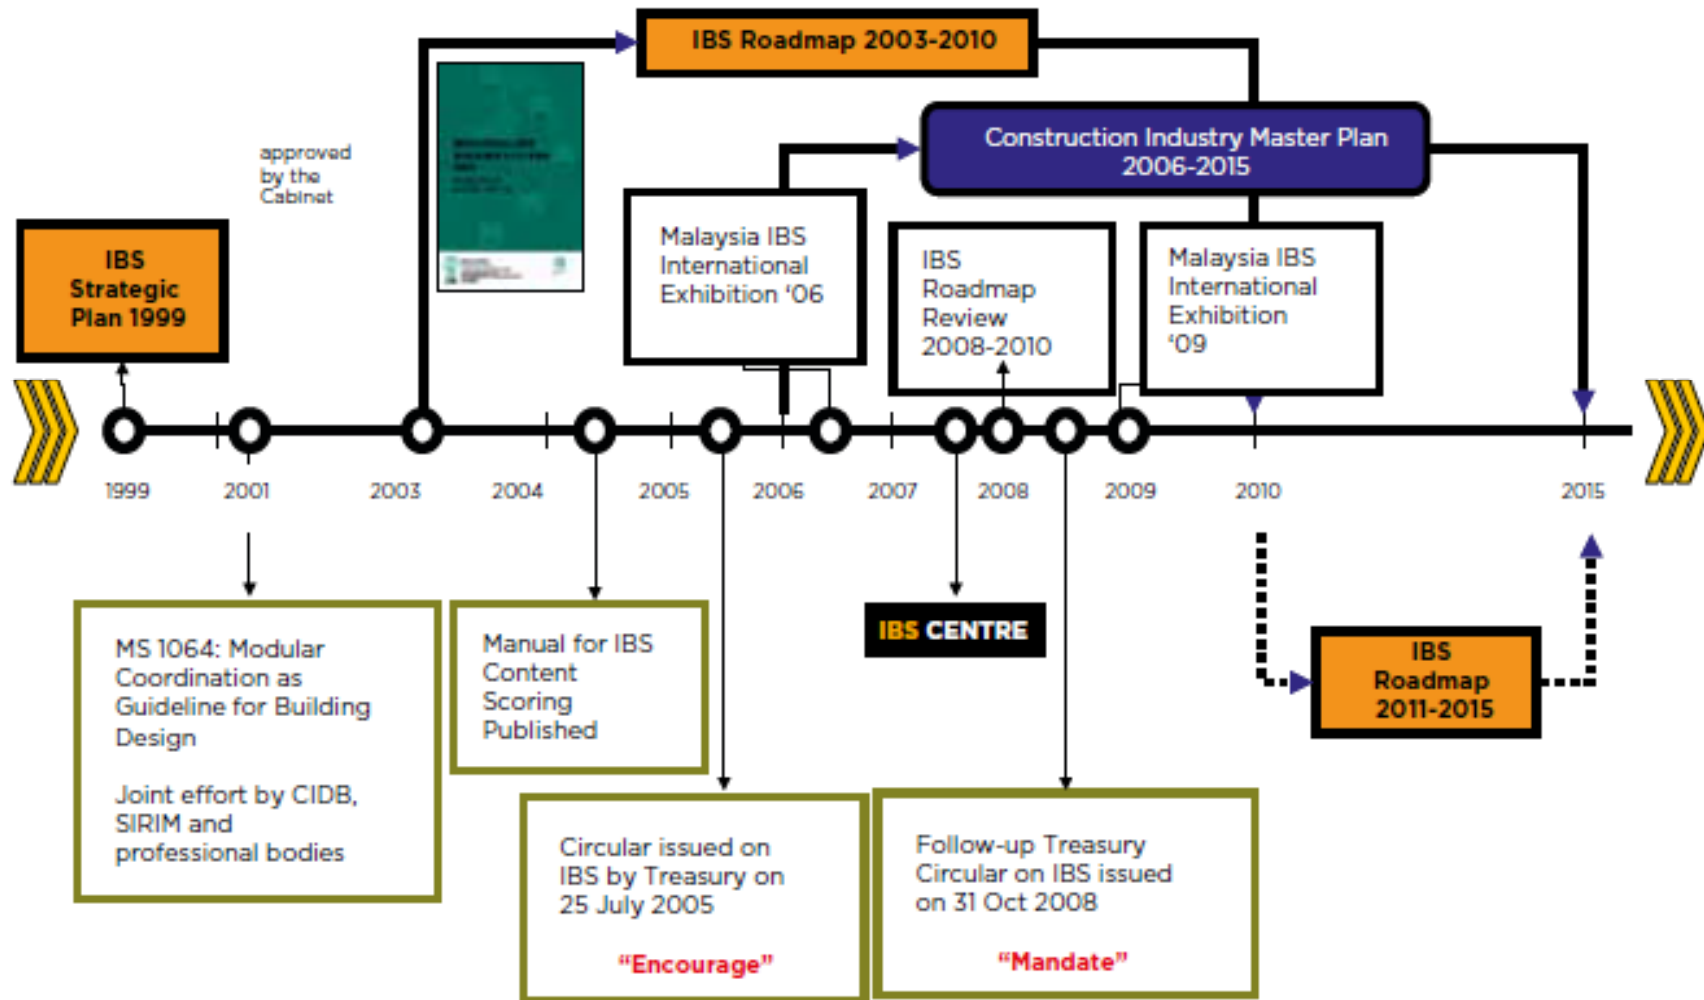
IBS Roadmap 2003-2010

Construction Industry Master Plan 2006-2015

approved by the Cabinet

IBS Strategic Plan 1999

Malaysia IBS International Exhibition '06

IBS Roadmap Review 2008-2010

Malaysia IBS International Exhibition '09

1999 2001 2003 2004 2005 2006 2007 2008 2009 2010 2015

MS 1064: Modular Coordination as Guideline for Building Design

Joint effort by CIDB, SIRIM and professional bodies

Manual for IBS Content Scoring Published

IBS CENTRE

IBS Roadmap 2011-2015

Circular issued on IBS by Treasury on 25 July 2005

"Encourage"

Follow-up Treasury Circular on IBS issued on 31 Oct 2008

"Mandate"